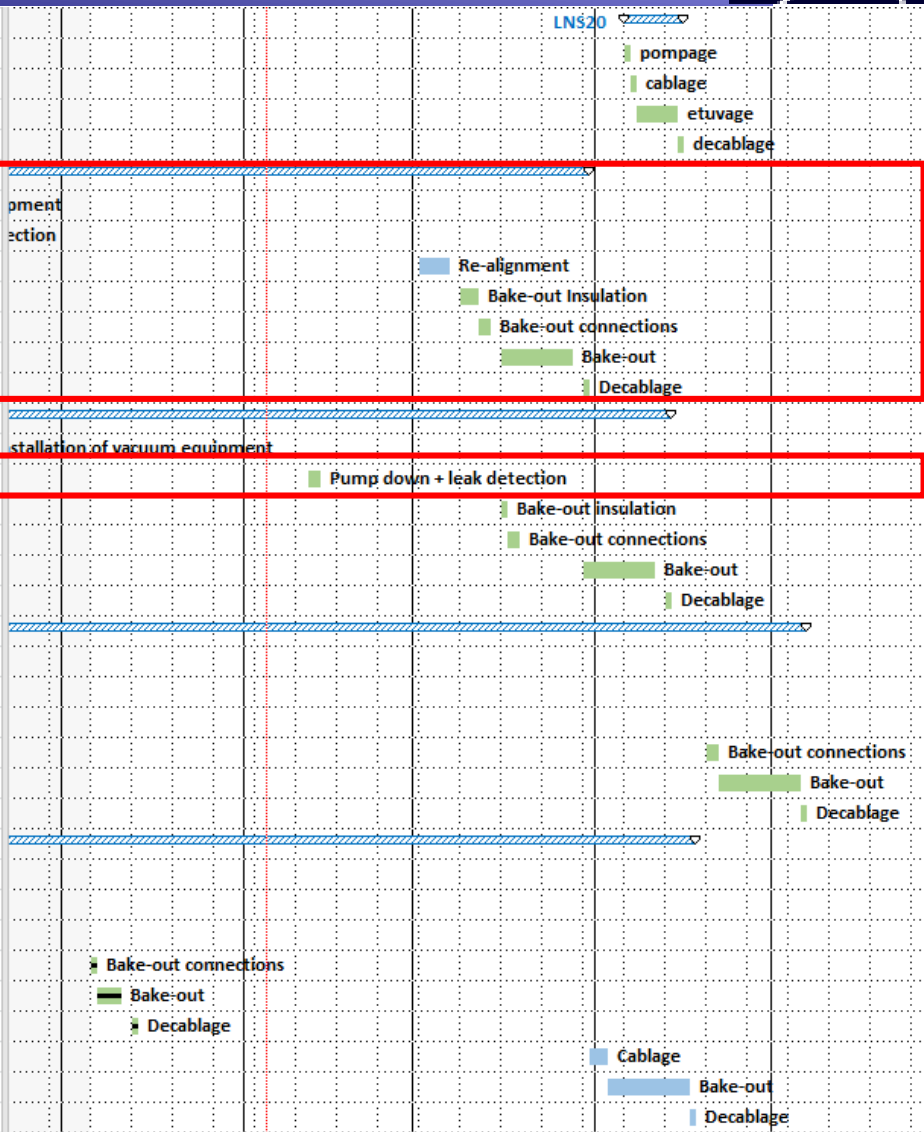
LNS20
pompage
cablage
etuvage
decablage
pment
ection
Re-alignment
Bake-out Insulation
Bake-out connections
Bake-out
Decablage
stallation of vacuum equipment
Pump down + leak detection
Bake-out insulation
Bake-out connections
Bake-out
Decablage
Bake-out connections
Bake-out
Decablage
Bake-out connections
Bake-out
Decablage
Cablage
Bake-out
Decablage